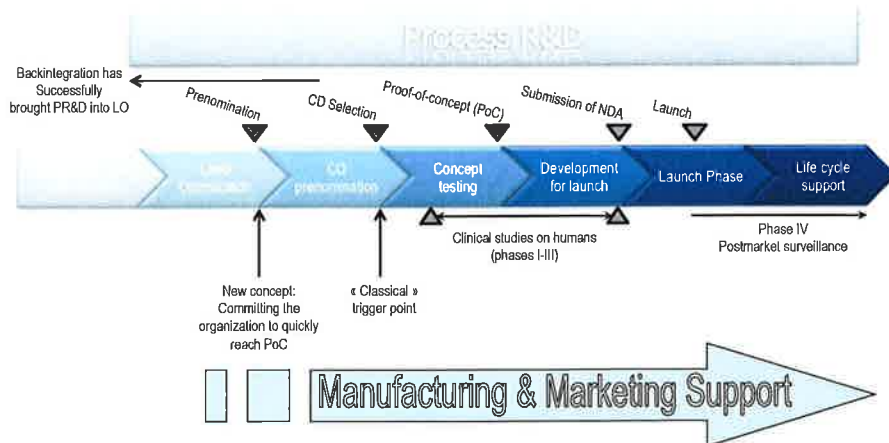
Process R&D

Backintegration has Successfully brought PR&D into LO

Prenomination

CD Selection

Proof-of-concept (PoC)

Submission of NDA

Launch

Lead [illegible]

CD prenomination

Concept testing

Development for launch

Launch Phase

Life cycle support

Clinical studies on humans (phases I-III)

Phase IV Postmarket surveillance

New concept: Committing the organization to quickly reach PoC

« Classical » trigger point

Manufacturing & Marketing Support